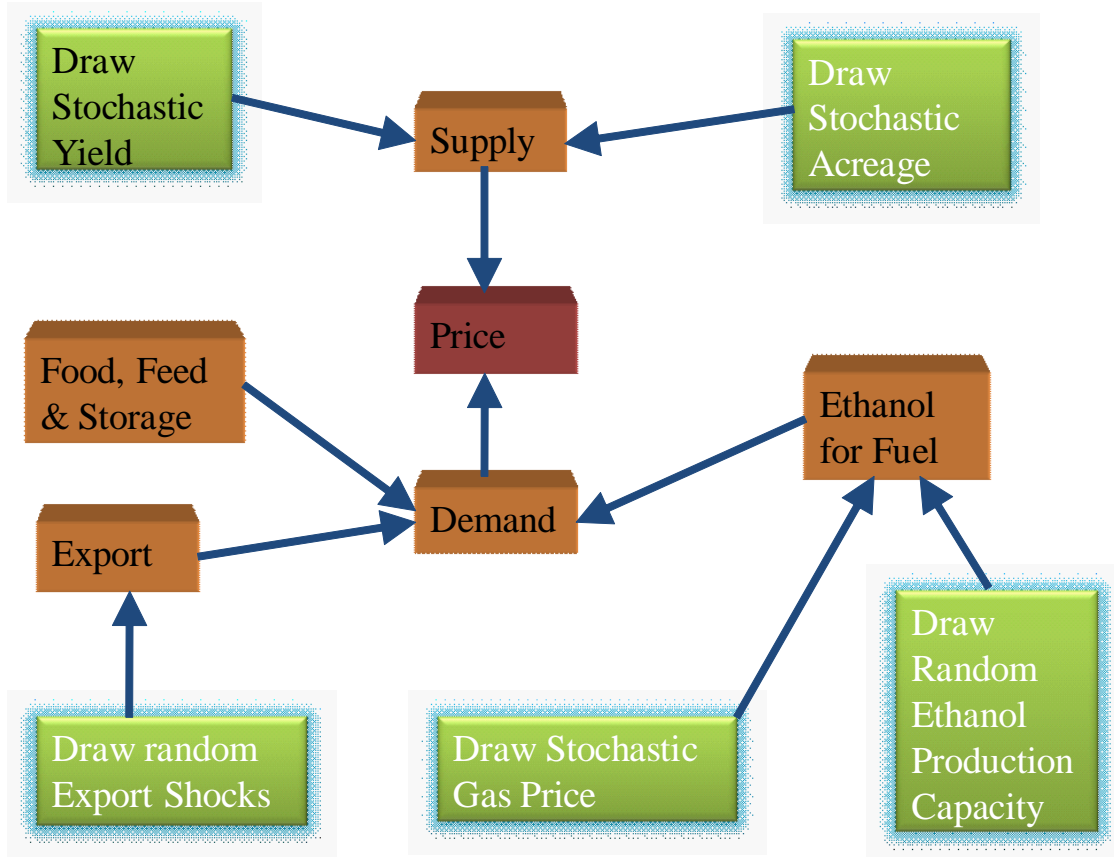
Draw Stochastic Yield

Supply

Draw Stochastic Acreage

Price

Food, Feed & Storage

Ethanol for Fuel

Demand

Export

Draw random Export Shocks

Draw Stochastic Gas Price

Draw Random Ethanol Production Capacity